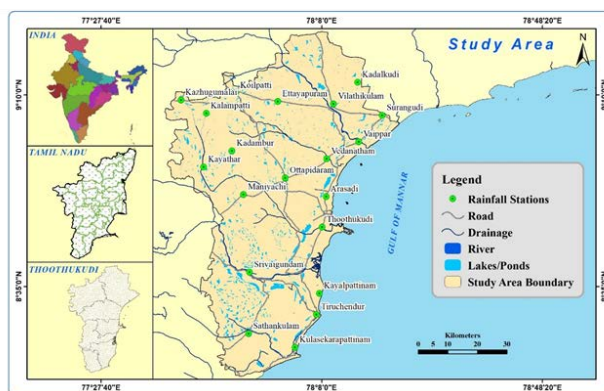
77°27'40"E
78°8'0"E
78°48'20"E
INDIA
TAMIL NADU
THOOTHUKUDI
Study Area
N
9°10'0"N
8°35'0"N
Kazhugumalai
Koilpatti
Ettayapuram
Vilathikulam
Kadalkudi
Kalampatti
Surangudi
Vaippar
Kadambur
Vedanatham
Kayathar
Ottapidaram
Maniyachi
Arasadi
Thoothukudi
GULF OF MANNAR
Srivaigundam
Kayalpattinam
Tiruchendur
Sathankulam
Kulasekarapattinam
Legend
Rainfall Stations
Road
Drainage
River
Lakes/Ponds
Study Area Boundary
Kilometers
0 5 10 20 30
77°27'40"E
78°8'0"E
78°48'20"E